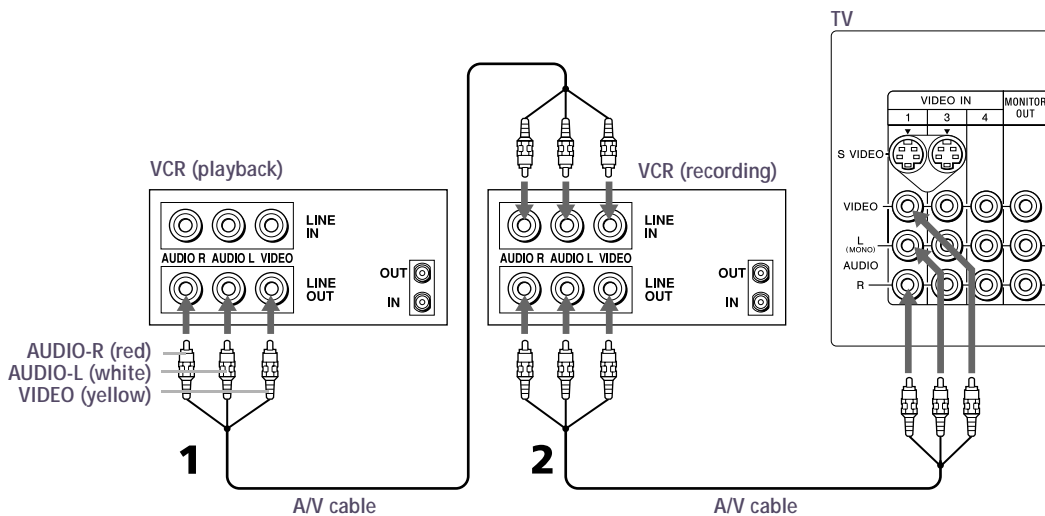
TV

VIDEO IN
1
3
4
MONITOR OUT

S VIDEO
VIDEO
L (MONO)
AUDIO
R

VCR (playback)

LINE IN
AUDIO R AUDIO L VIDEO
LINE OUT
OUT
IN

AUDIO-R (red)
AUDIO-L (white)
VIDEO (yellow)

1

A/V cable

VCR (recording)

LINE IN
AUDIO R AUDIO L VIDEO
LINE OUT
OUT
IN

2

A/V cable